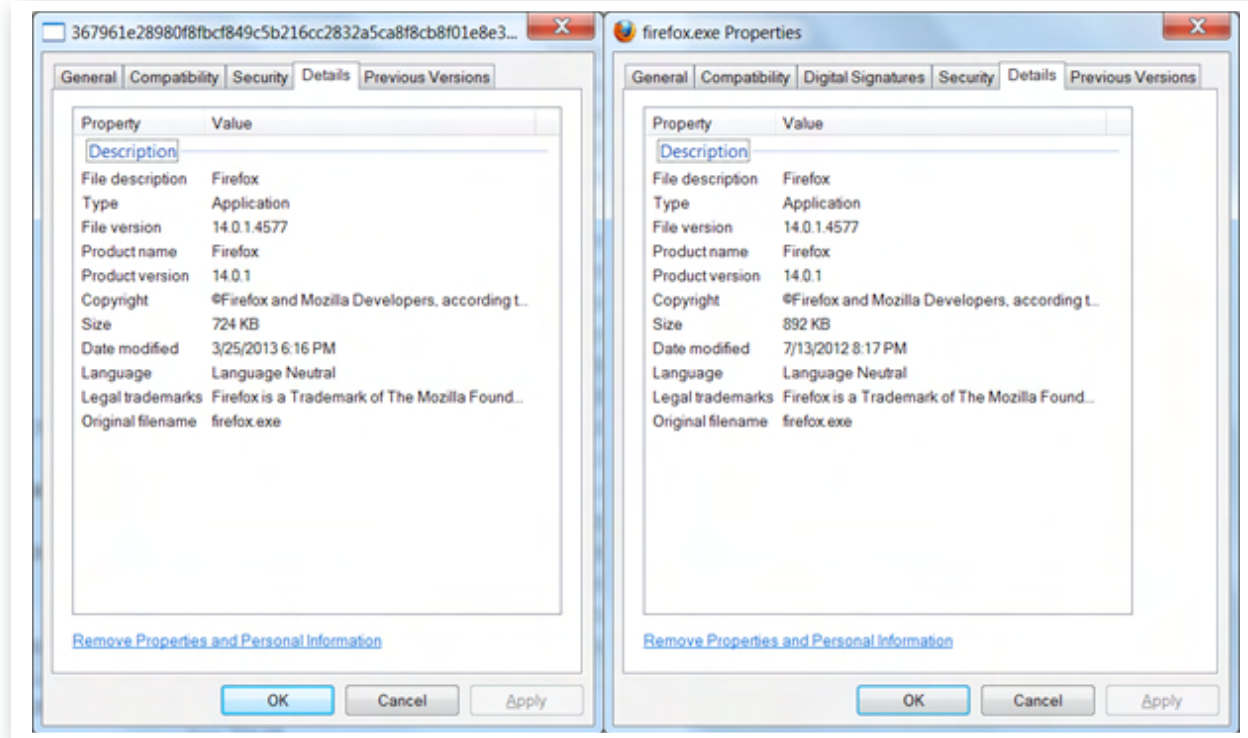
367961e28980f8fbcf849c5b216cc2832a5ca8f8cb8f01e8e3...

General | Compatibility | Security | Details | Previous Versions

| Property | Value |
|---|---|
| Description | |
| File description | Firefox |
| Type | Application |
| File version | 14.0.1.4577 |
| Product name | Firefox |
| Product version | 14.0.1 |
| Copyright | ©Firefox and Mozilla Developers, according t... |
| Size | 724 KB |
| Date modified | 3/25/2013 6:16 PM |
| Language | Language Neutral |
| Legal trademarks | Firefox is a Trademark of The Mozilla Found... |
| Original filename | firefox.exe |

Remove Properties and Personal Information

OK Cancel Apply

firefox.exe Properties

General | Compatibility | Digital Signatures | Security | Details | Previous Versions

| Property | Value |
|---|---|
| Description | |
| File description | Firefox |
| Type | Application |
| File version | 14.0.1.4577 |
| Product name | Firefox |
| Product version | 14.0.1 |
| Copyright | ©Firefox and Mozilla Developers, according t... |
| Size | 892 KB |
| Date modified | 7/13/2012 8:17 PM |
| Language | Language Neutral |
| Legal trademarks | Firefox is a Trademark of The Mozilla Found... |
| Original filename | firefox.exe |

Remove Properties and Personal Information

OK Cancel Apply